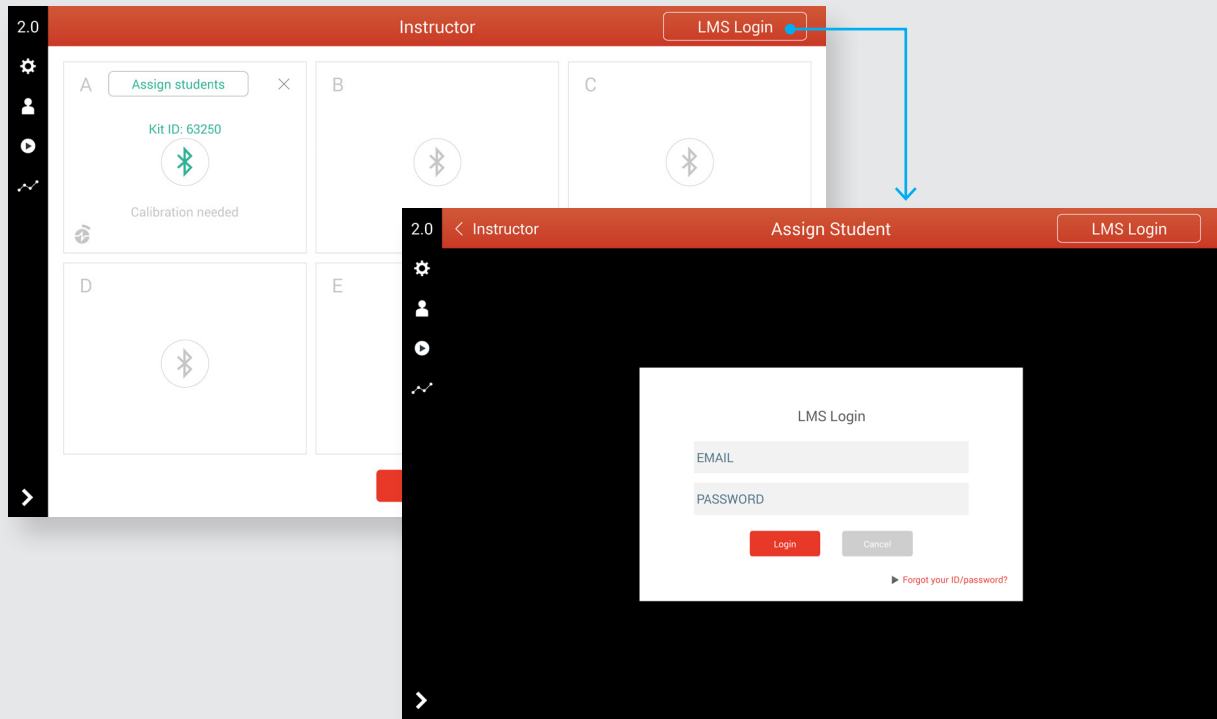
2.0

Instructor

LMS Login

A

Assign students

Kit ID: 63250

Calibration needed

B

C

D

E

2.0

Instructor

Assign Student

LMS Login

LMS Login

EMAIL

PASSWORD

Login

Cancel

Forgot your ID/password?